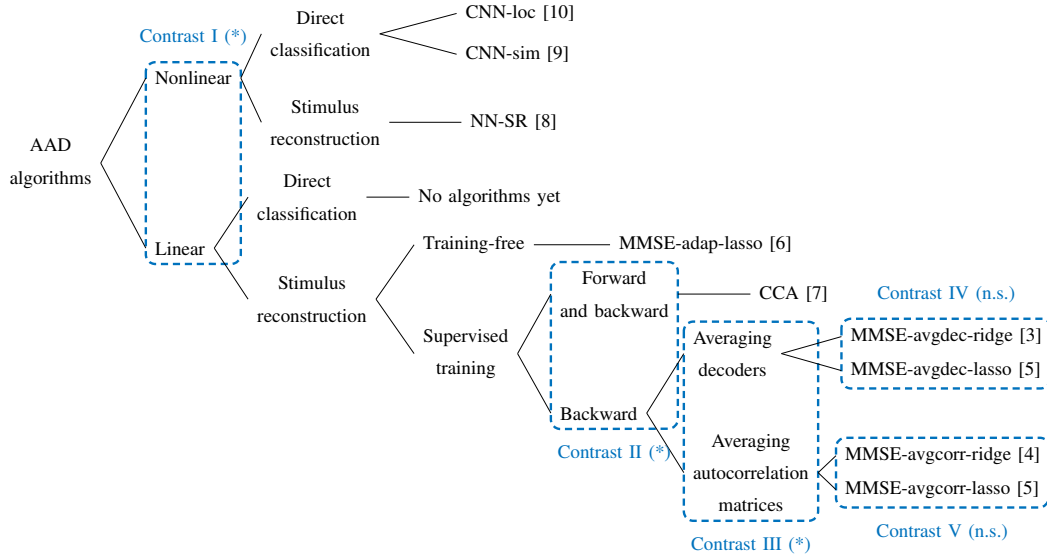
AAD algorithms

Contrast I (*)

Nonlinear

Direct classification

CNN-loc [10]

CNN-sim [9]

Stimulus reconstruction

NN-SR [8]

Linear

Direct classification

No algorithms yet

Stimulus reconstruction

Training-free

MMSE-adap-lasso [6]

Supervised training

Forward and backward

CCA [7]

Contrast IV (n.s.)

Backward

Contrast II (*)

Averaging decoders

MMSE-avgdec-ridge [3]

MMSE-avgdec-lasso [5]

Averaging autocorrelation matrices

Contrast III (*)

MMSE-avgcorr-ridge [4]

MMSE-avgcorr-lasso [5]

Contrast V (n.s.)